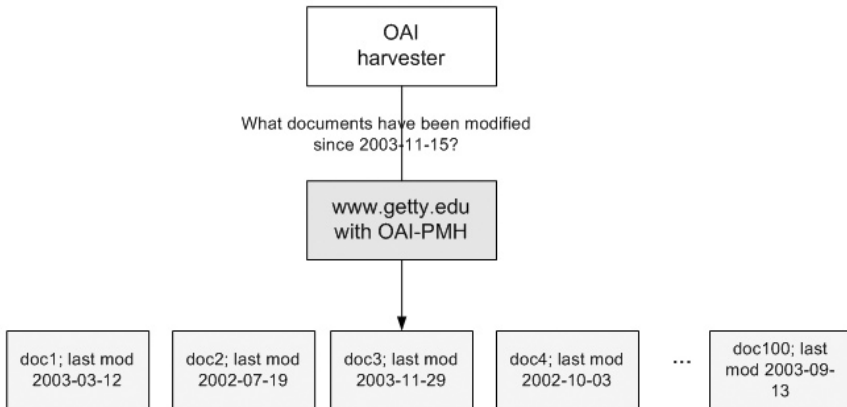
OAI harvester

What documents have been modified since 2003-11-15?

www.getty.edu with OAI-PMH

doc1; last mod 2003-03-12

doc2; last mod 2002-07-19

doc3; last mod 2003-11-29

doc4; last mod 2002-10-03

...

doc100; last mod 2003-09-13